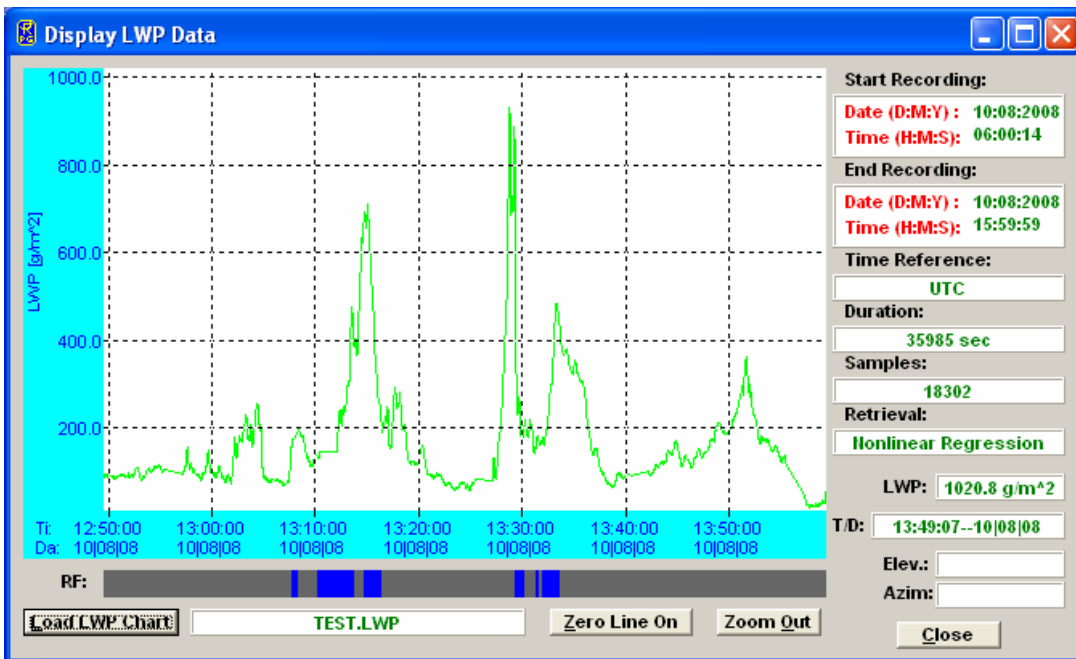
Display LWP Data

1000.0
800.0
600.0
400.0
200.0
LWP [g/m^2]

Ti: 12:50:00 13:00:00 13:10:00 13:20:00 13:30:00 13:40:00 13:50:00
Da: 10|08|08 10|08|08 10|08|08 10|08|08 10|08|08 10|08|08 10|08|08

RF:

Load LWP Chart
TEST.LWP
Zero Line On
Zoom Out

Start Recording:
Date (D:M:Y) : 10:08:2008
Time (H:M:S): 06:00:14

End Recording:
Date (D:M:Y) : 10:08:2008
Time (H:M:S): 15:59:59

Time Reference:
UTC

Duration:
35985 sec

Samples:
18302

Retrieval:
Nonlinear Regression

LWP: 1020.8 g/m^2

T/D: 13:49:07--10|08|08

Elev.:

Azim:

Close